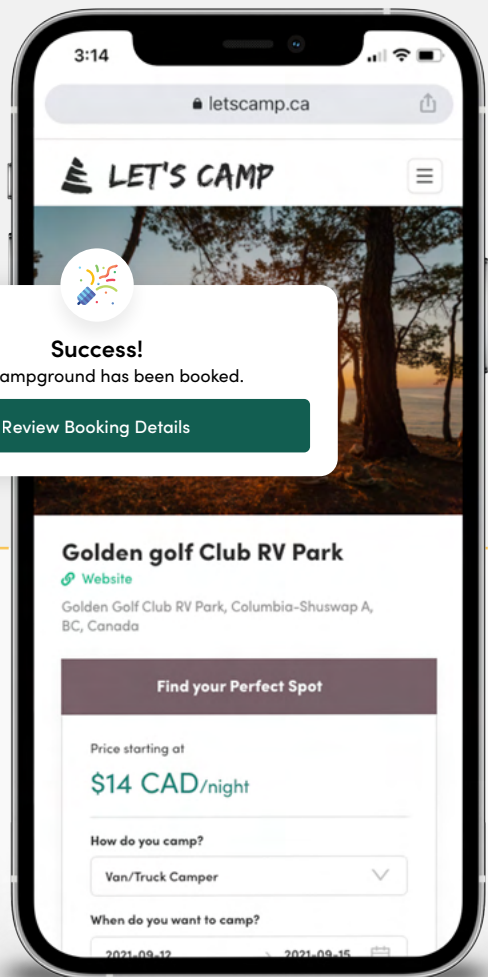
3:14

letscamp.ca

LET'S CAMP

Success!

ampground has been booked.

Review Booking Details

Golden golf Club RV Park

Website

Golden Golf Club RV Park, Columbia-Shuswap A, BC, Canada

Find your Perfect Spot

Price starting at

$14 CAD/night

How do you camp?

Van/Truck Camper

When do you want to camp?

2021-09-12 → 2021-09-15